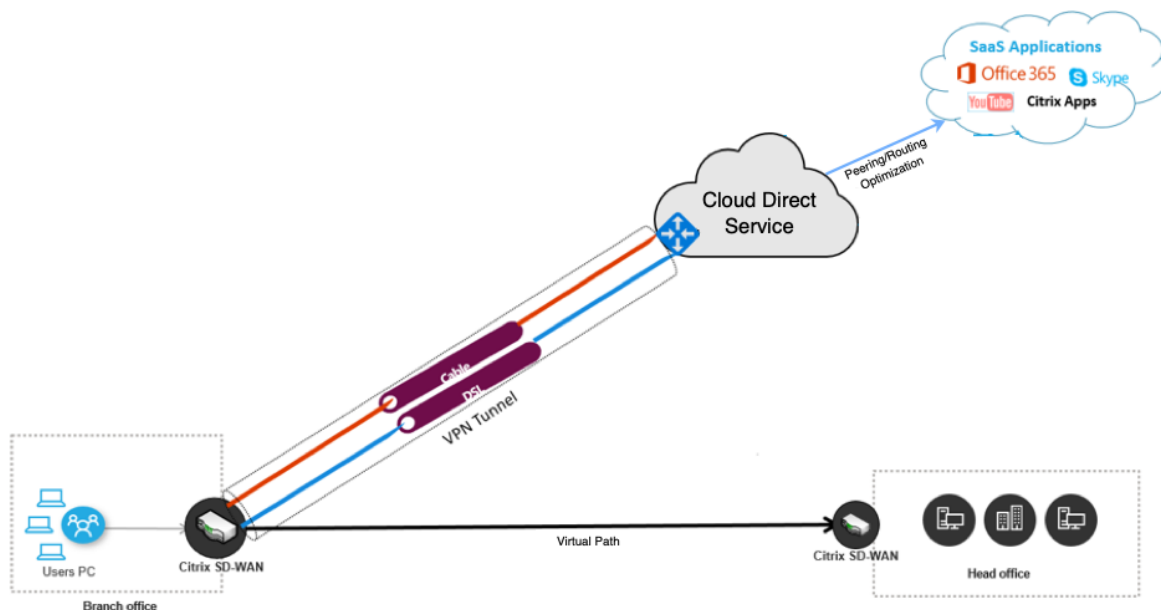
SaaS Applications
Office 365
Skype
YouTube
Citrix Apps

Peering/Routing Optimization

Cloud Direct Service

Cable
DSL
VPN Tunnel

Users PC
Citrix SD-WAN
Branch office

Virtual Path

Citrix SD-WAN
Head office